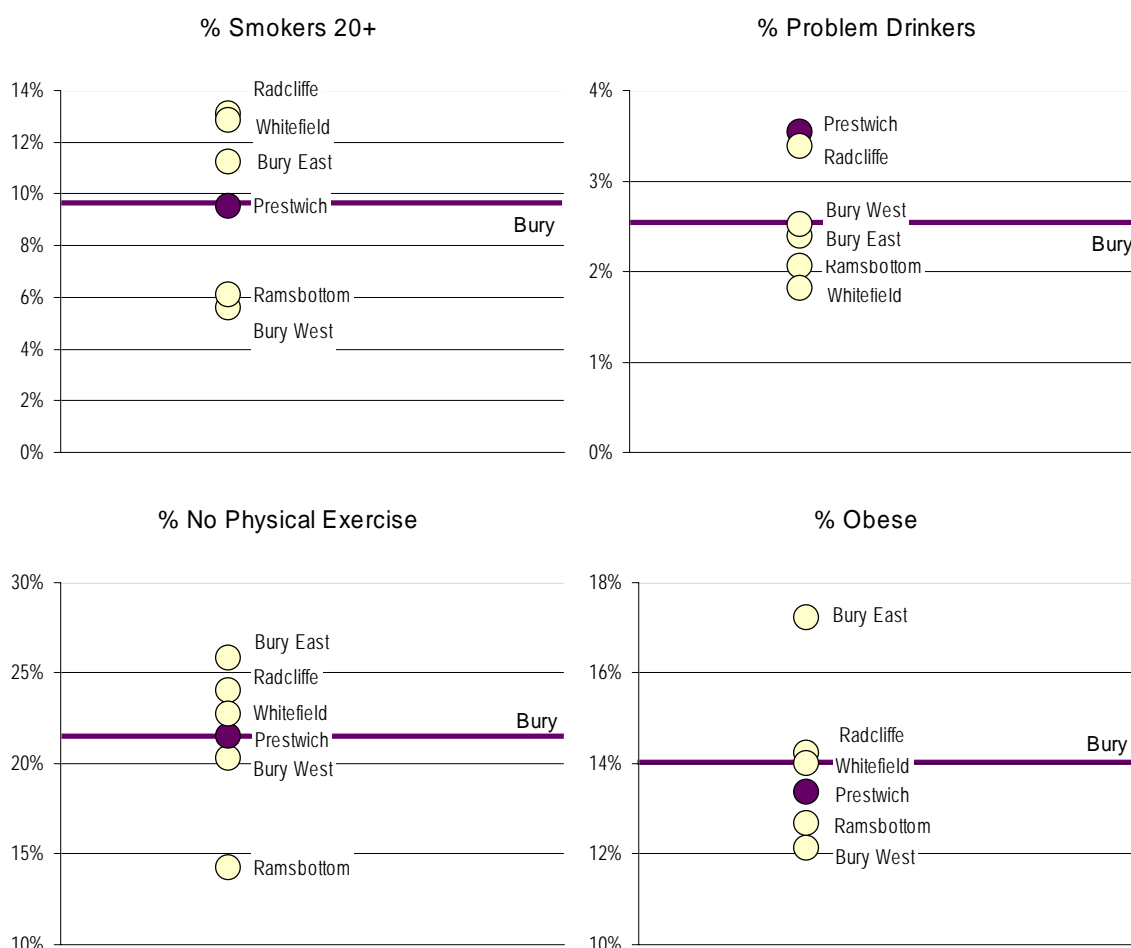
% Smokers 20+

14%
12%
10%
8%
6%
4%
2%
0%

Radcliffe
Whitefield
Bury East
Prestwich
Bury
Ramsbottom
Bury West

% Problem Drinkers

4%
3%
2%
1%
0%

Prestwich
Radcliffe
Bury West
Bury East
Bury
Ramsbottom
Whitefield

% No Physical Exercise

30%
25%
20%
15%
10%

Bury East
Radcliffe
Whitefield
Bury
Prestwich
Bury West
Ramsbottom

% Obese

18%
16%
14%
12%
10%

Bury East
Radcliffe
Bury
Whitefield
Prestwich
Ramsbottom
Bury West